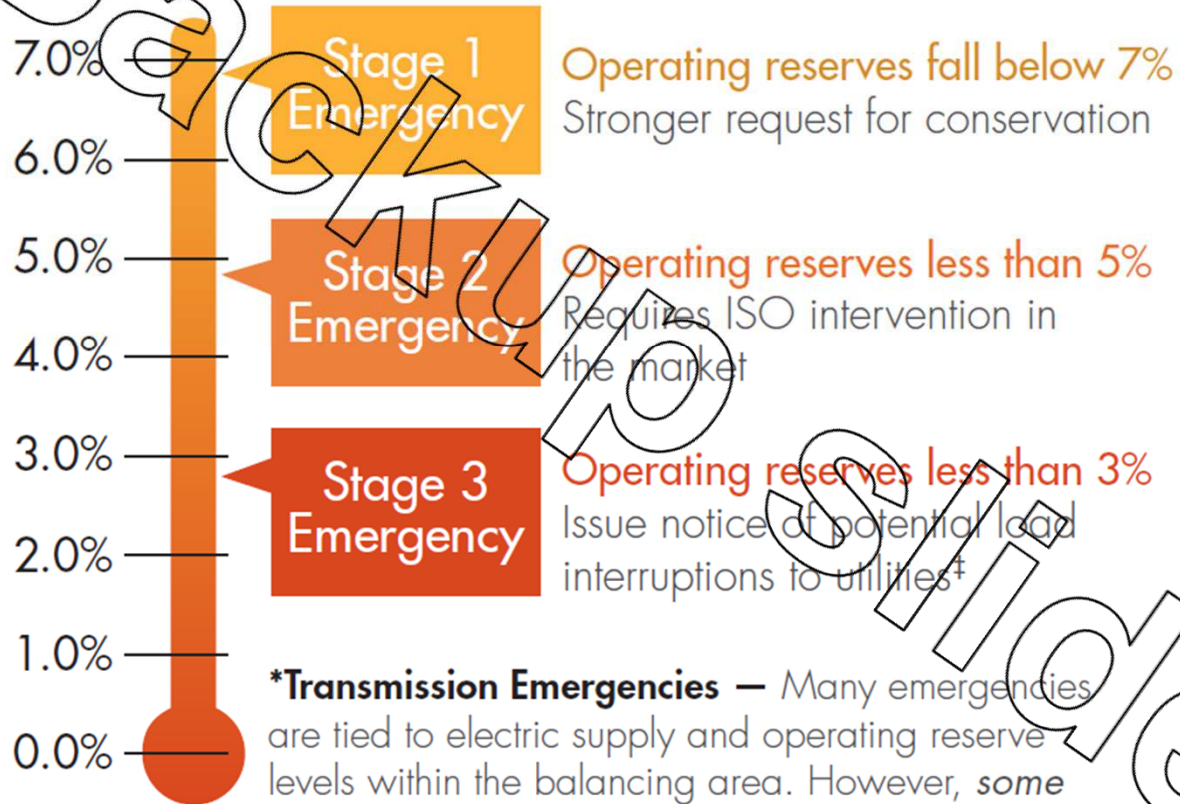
7.0%

6.0%

5.0%

4.0%

3.0%

2.0%

1.0%

0.0%

Stage 1 Emergency

Operating reserves fall below 7%
Stronger request for conservation

Stage 2 Emergency

Operating reserves less than 5%
Requires ISO intervention in the market

Stage 3 Emergency

Operating reserves less than 3%
Issue notice of potential load interruptions to utilities‡

*Transmission Emergencies — Many emergencies are tied to electric supply and operating reserve levels within the balancing area. However, some

Backup slide